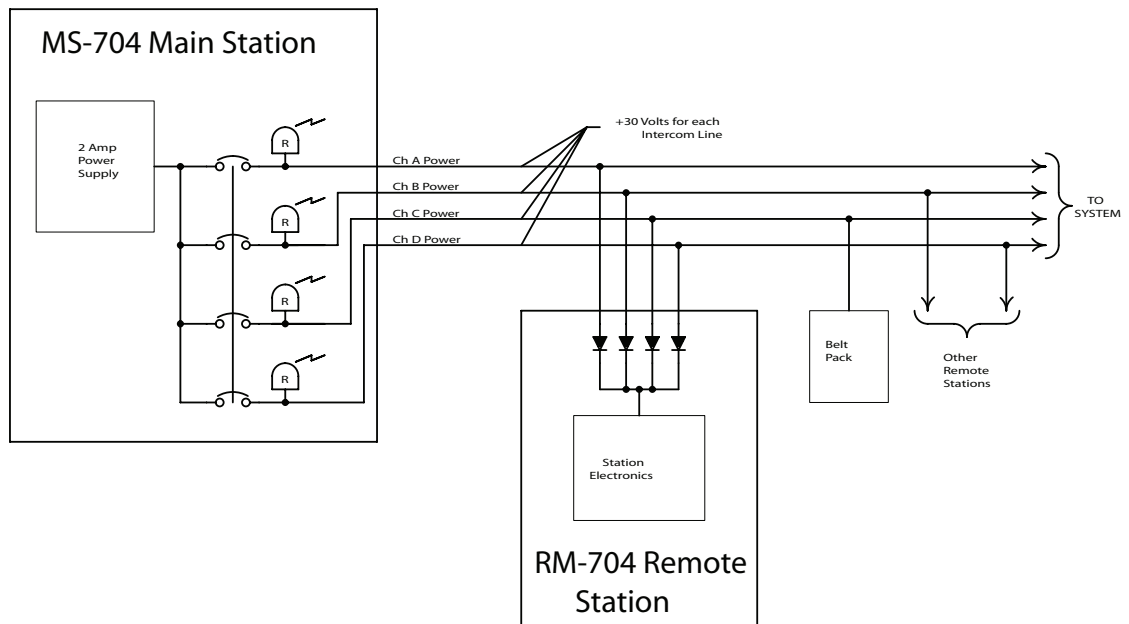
MS-704 Main Station

2 Amp Power Supply

R

R

R

R

+30 Volts for each Intercom Line

Ch A Power

Ch B Power

Ch C Power

Ch D Power

TO SYSTEM

Belt Pack

Other Remote Stations

Station Electronics

RM-704 Remote Station